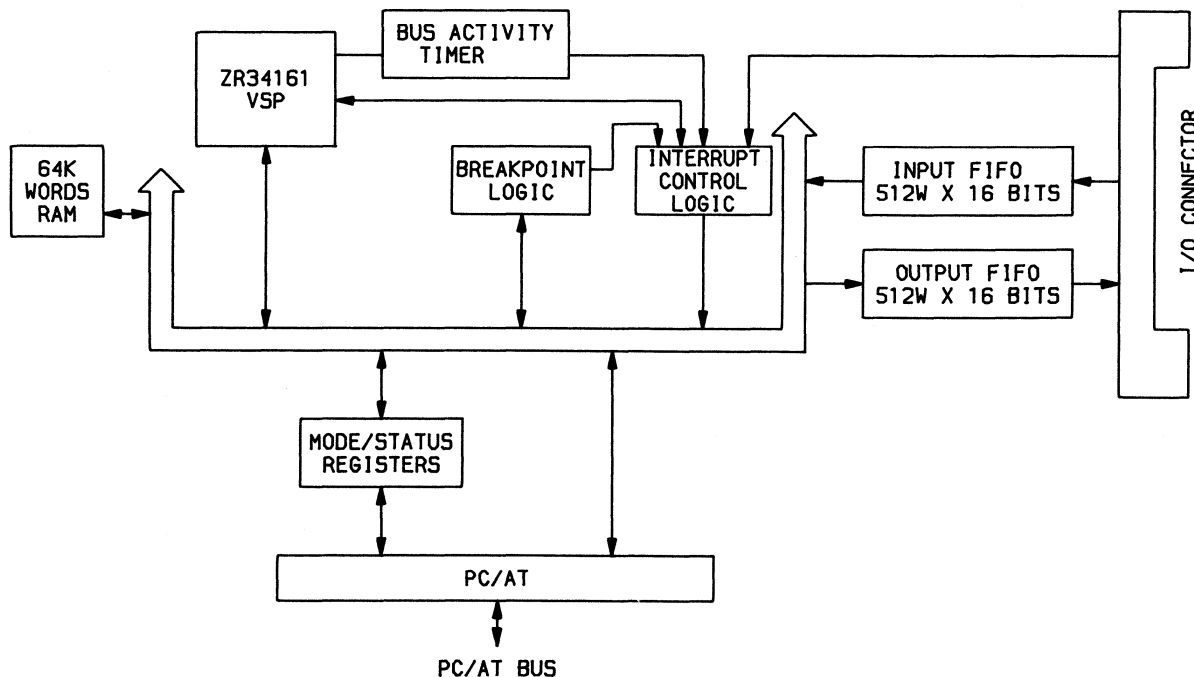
BUS ACTIVITY TIMER

ZR34161 VSP

64K WORDS RAM

BREAKPOINT LOGIC

INTERRUPT CONTROL LOGIC

INPUT FIFO 512W X 16 BITS

OUTPUT FIFO 512W X 16 BITS

I/O CONNECTOR

MODE/STATUS REGISTERS

PC/AT

PC/AT BUS